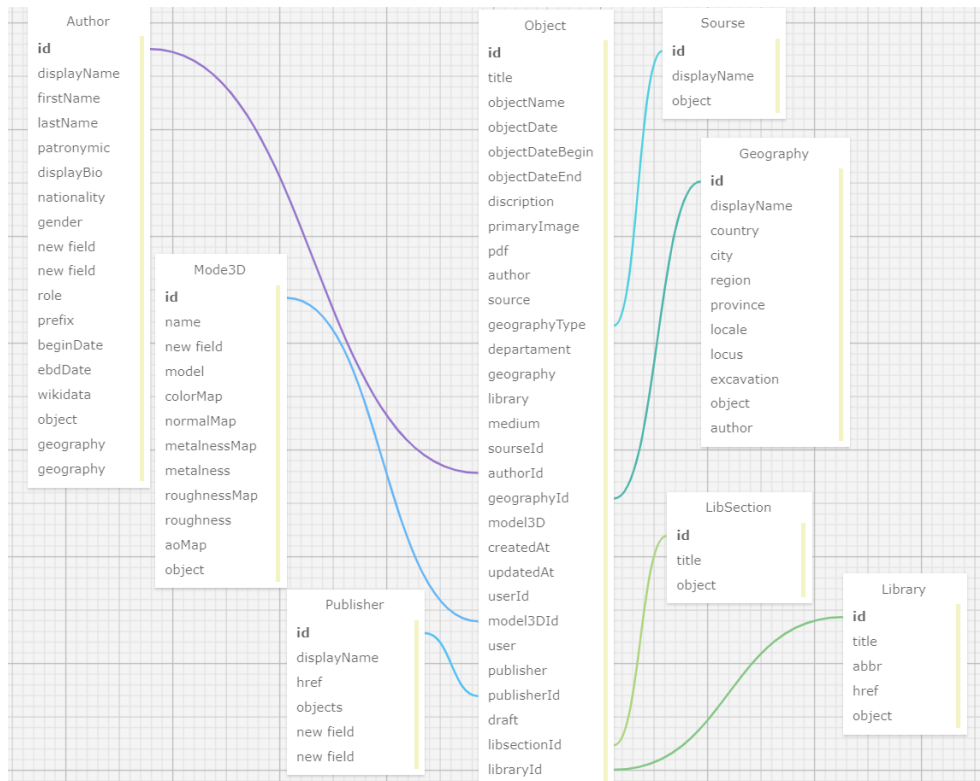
Author
id
displayName
firstName
lastName
patronymic
displayBio
nationality
gender
new field
new field
role
prefix
beginDate
ebdDate
wikidata
object
geography
geography

Mode3D
id
name
new field
model
colorMap
normalMap
metalnessMap
metalness
roughnessMap
roughness
aoMap
object

Publisher
id
displayName
href
objects
new field
new field

Object
id
title
objectName
objectDate
objectDateBegin
objectDateEnd
discription
primaryImage
pdf
author
source
geographyType
departament
geography
library
medium
sourseId
authorId
geographyId
model3D
createdAt
updatedAt
userId
model3DId
user
publisher
publisherId
draft
libsectionId
libraryId

Sourse
id
displayName
object

Geography
id
displayName
country
city
region
province
locale
locus
excavation
object
author

LibSection
id
title
object

Library
id
title
abbr
href
object